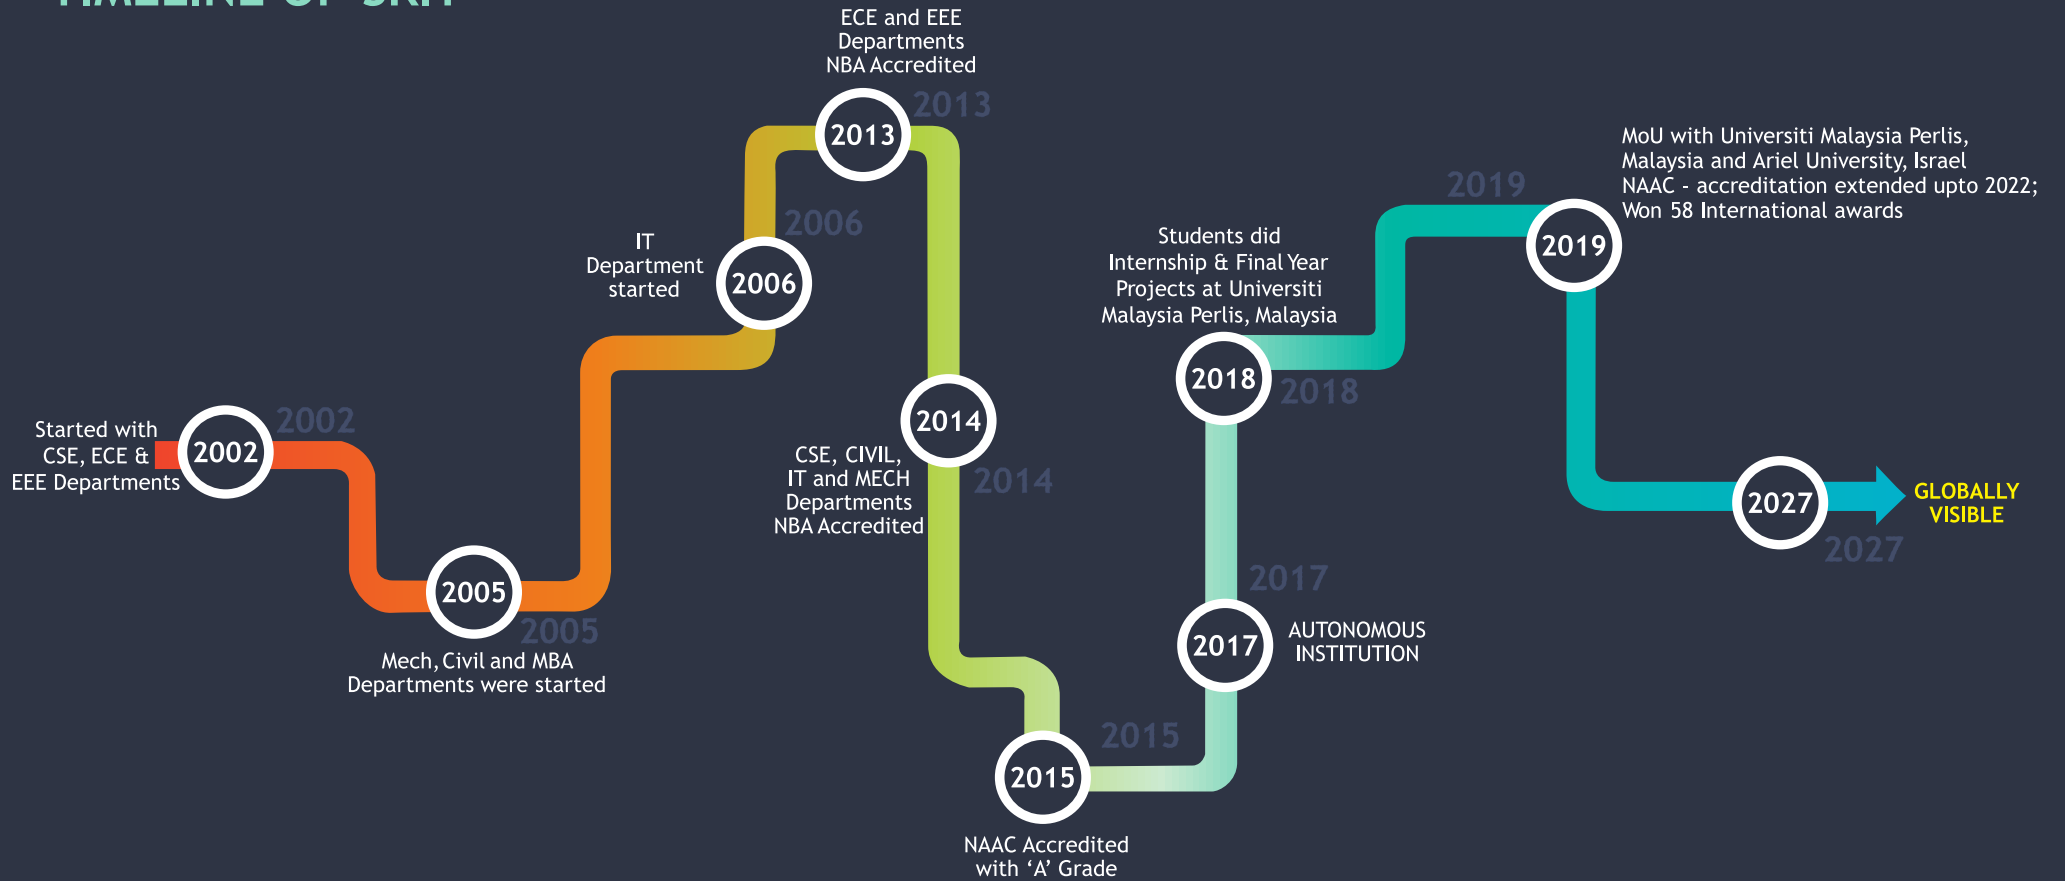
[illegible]

ECE and EEE Departments NBA Accredited

2013

2013

IT Department started

2006

2006

Started with CSE, ECE & EEE Departments

2002

2002

2005

2005

Mech, Civil and MBA Departments were started

2014

CSE, CIVIL, IT and MECH Departments NBA Accredited

2014

2015

2015

NAAC Accredited with ‘A’ Grade

Students did Internship & Final Year Projects at Universiti Malaysia Perlis, Malaysia

2018

2018

2017

2017

AUTONOMOUS INSTITUTION

2019

2019

MoU with Universiti Malaysia Perlis, Malaysia and Ariel University, Israel
NAAC - accreditation extended upto 2022;
Won 58 International awards

2027

GLOBALLY VISIBLE

2027